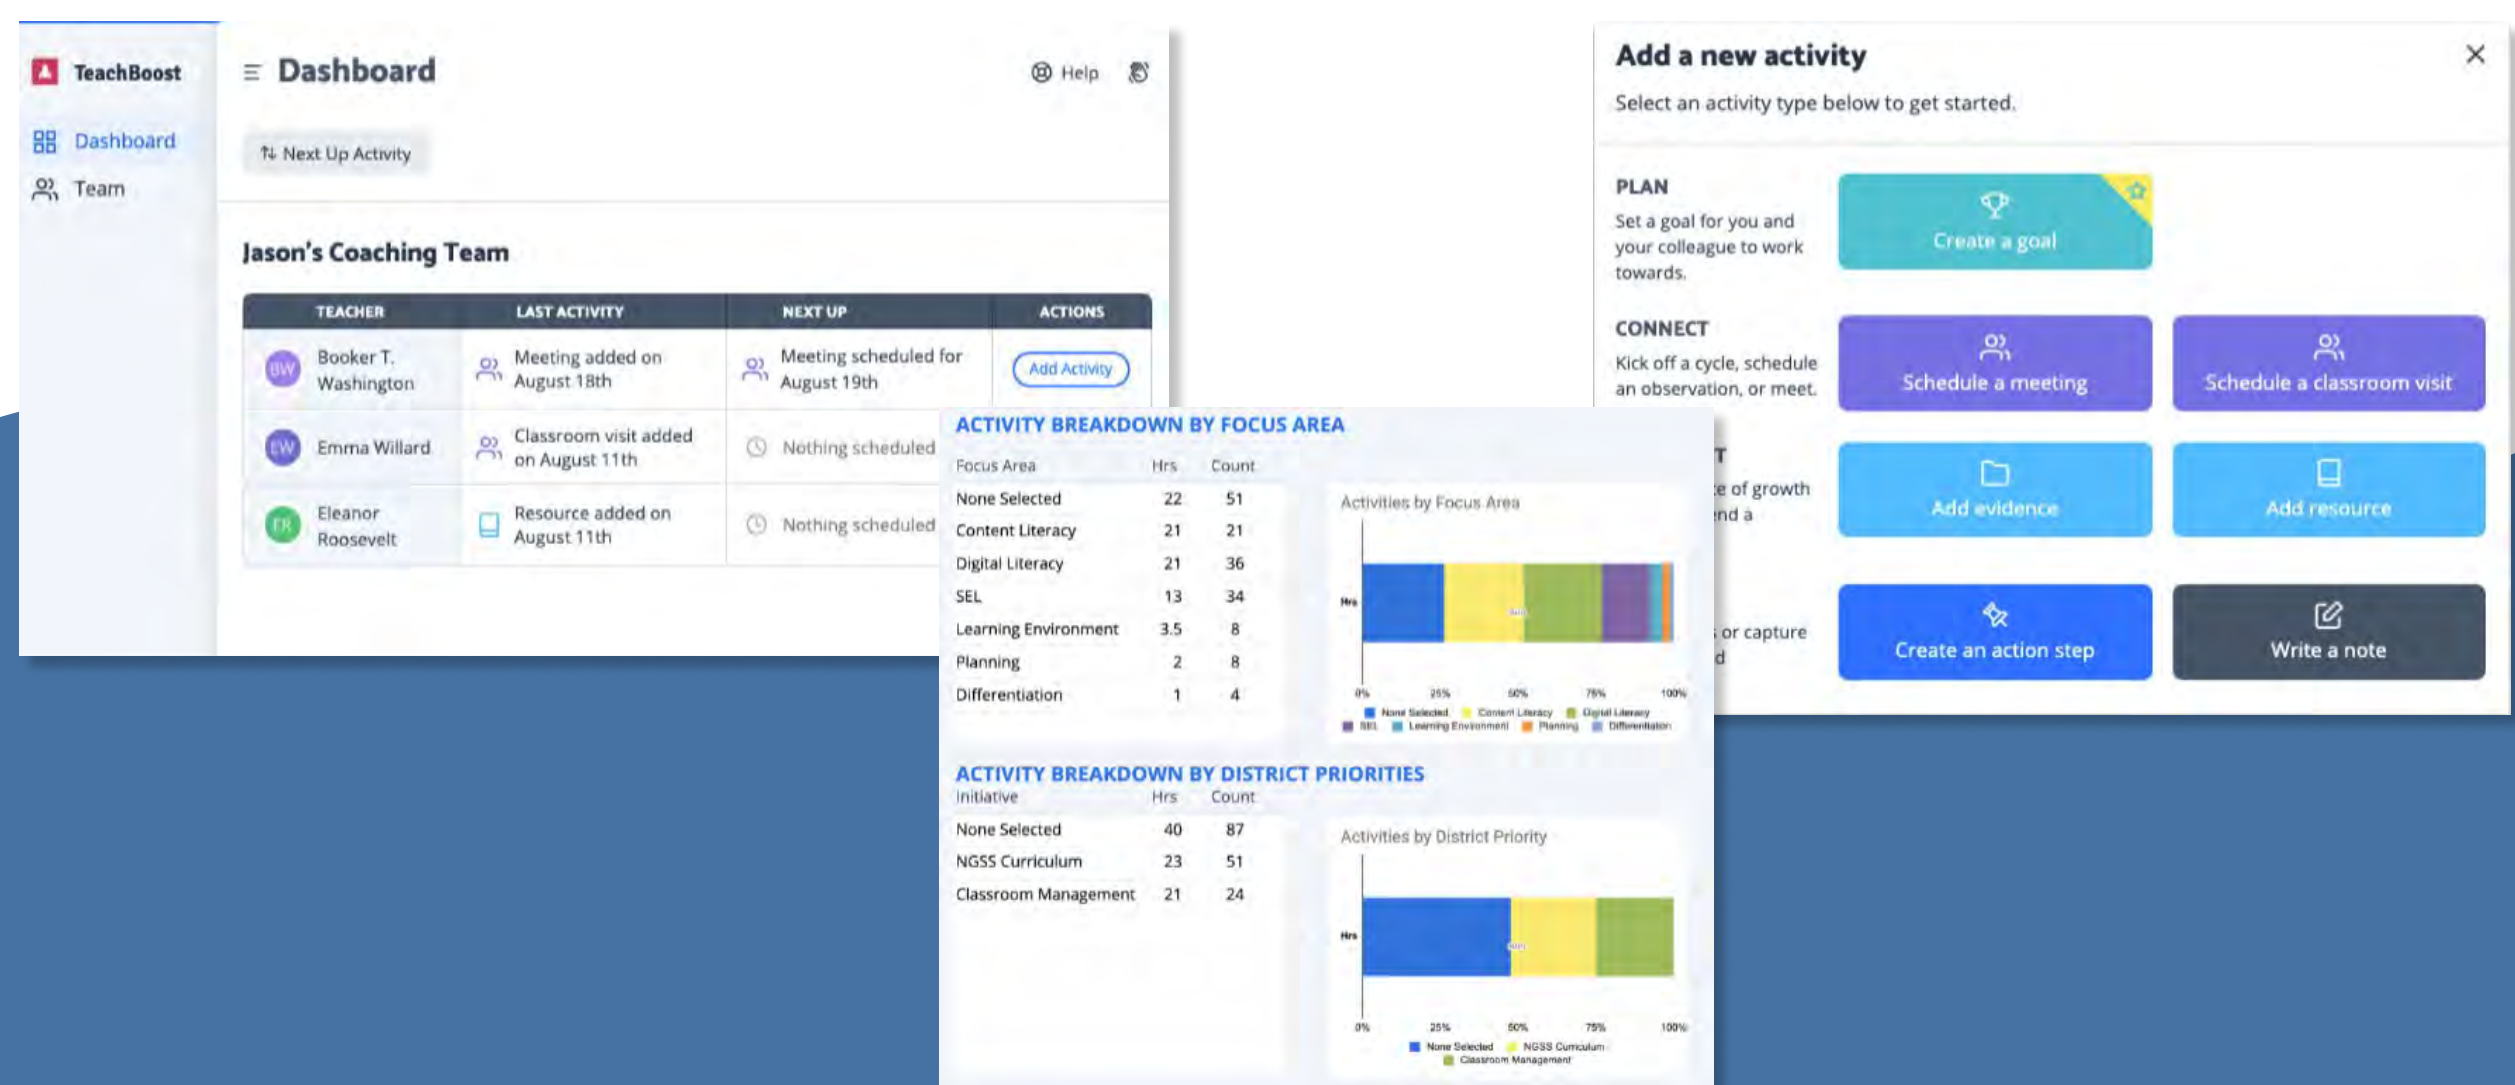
TeachBoost

Dashboard

Team

Dashboard

Help

Next Up Activity

Jason's Coaching Team

| TEACHER | LAST ACTIVITY | NEXT UP | ACTIONS |
|---|---|---|---|
| BW Booker T. Washington | Meeting added on August 18th | Meeting scheduled for August 19th | Add Activity |
| EW Emma Willard | Classroom visit added on August 11th | Nothing scheduled | |
| ER Eleanor Roosevelt | Resource added on August 11th | Nothing scheduled | |

Add a new activity

Select an activity type below to get started.

PLAN

Set a goal for you and your colleague to work towards.

Create a goal

CONNECT

Kick off a cycle, schedule an observation, or meet.

Schedule a meeting

Schedule a classroom visit

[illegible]T

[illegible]e of growth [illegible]nd a

Add evidence

Add resource

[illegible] or capture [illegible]d

Create an action step

Write a note

ACTIVITY BREAKDOWN BY FOCUS AREA

| Focus Area | Hrs | Count |
|---|---|---|
| None Selected | 22 | 51 |
| Content Literacy | 21 | 21 |
| Digital Literacy | 21 | 36 |
| SEL | 13 | 34 |
| Learning Environment | 3.5 | 8 |
| Planning | 2 | 8 |
| Differentiation | 1 | 4 |

Activities by Focus Area

Hrs

0% 25% 50% 75% 100%

None Selected Content Literacy Digital Literacy SEL Learning Environment Planning Differentiation

ACTIVITY BREAKDOWN BY DISTRICT PRIORITIES

| Initiative | Hrs | Count |
|---|---|---|
| None Selected | 40 | 87 |
| NGSS Curriculum | 23 | 51 |
| Classroom Management | 21 | 24 |

Activities by District Priority

Hrs

0% 25% 50% 75% 100%

None Selected NGSS Curriculum Classroom Management